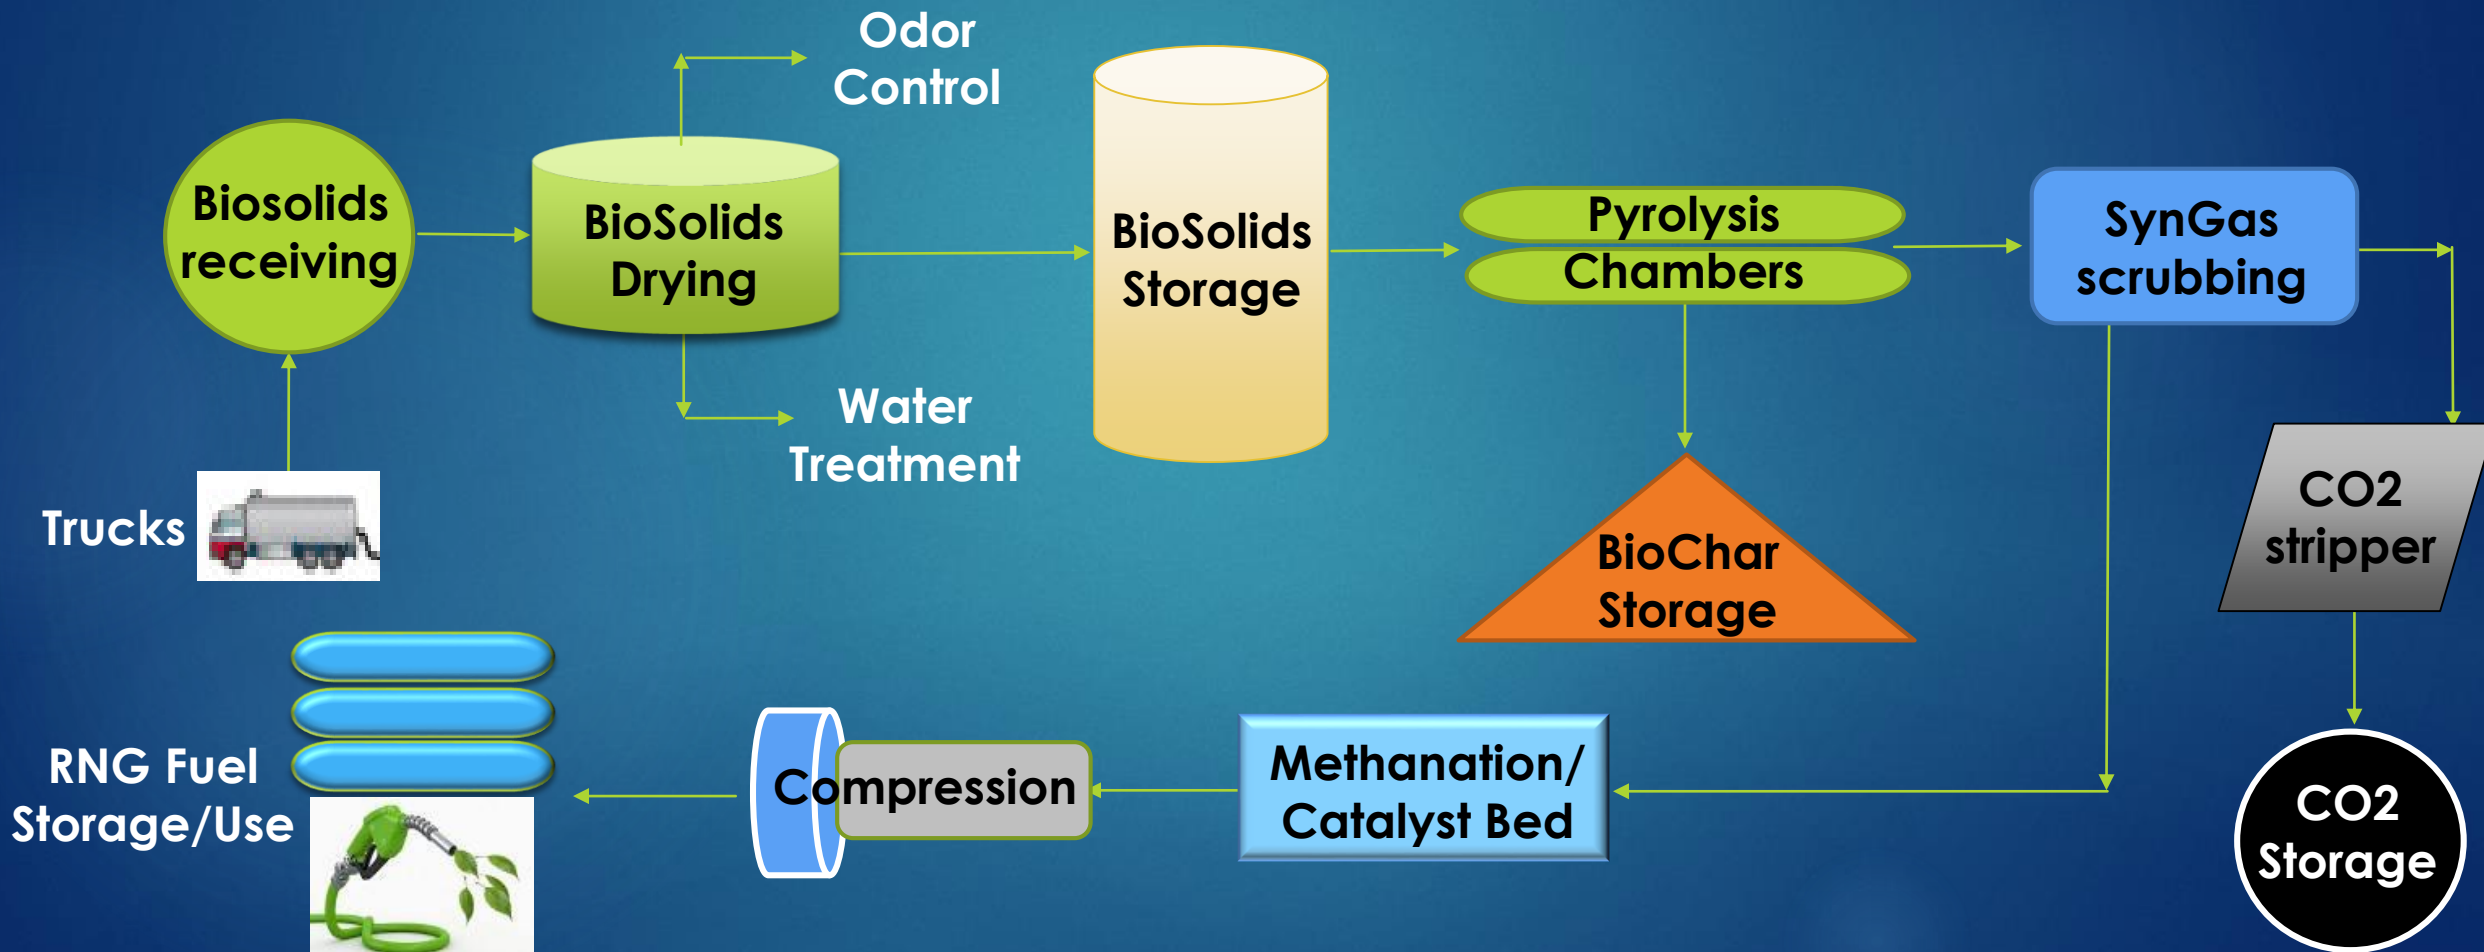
Odor Control

Biosolids receiving

BioSolids Drying

BioSolids Storage

Pyrolysis Chambers

SynGas scrubbing

Water Treatment

Trucks

BioChar Storage

CO2 stripper

RNG Fuel Storage/Use

Compression

Methanation/ Catalyst Bed

CO2 Storage